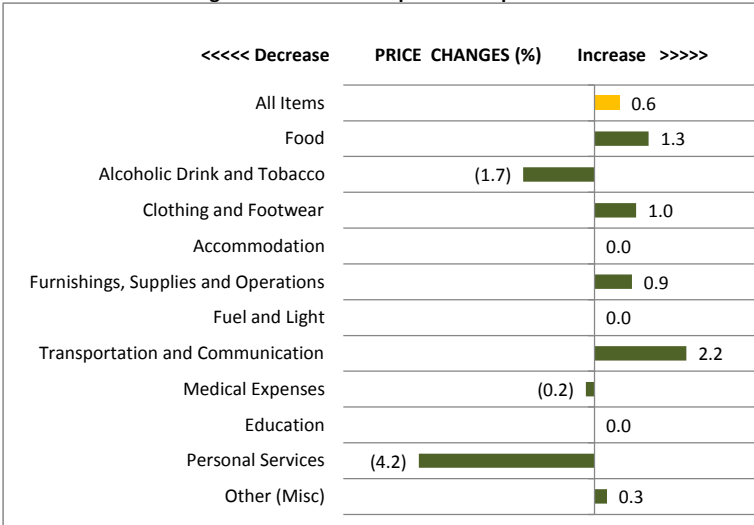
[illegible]

<<<<< Decrease PRICE CHANGES (%) Increase >>>>>

| Category | Change |
|---|---|
| All Items | 0.6 |
| Food | 1.3 |
| Alcoholic Drink and Tobacco | (1.7) |
| Clothing and Footwear | 1.0 |
| Accommodation | 0.0 |
| Furnishings, Supplies and Operations | 0.9 |
| Fuel and Light | 0.0 |
| Transportation and Communication | 2.2 |
| Medical Expenses | (0.2) |
| Education | 0.0 |
| Personal Services | (4.2) |
| Other (Misc) | 0.3 |